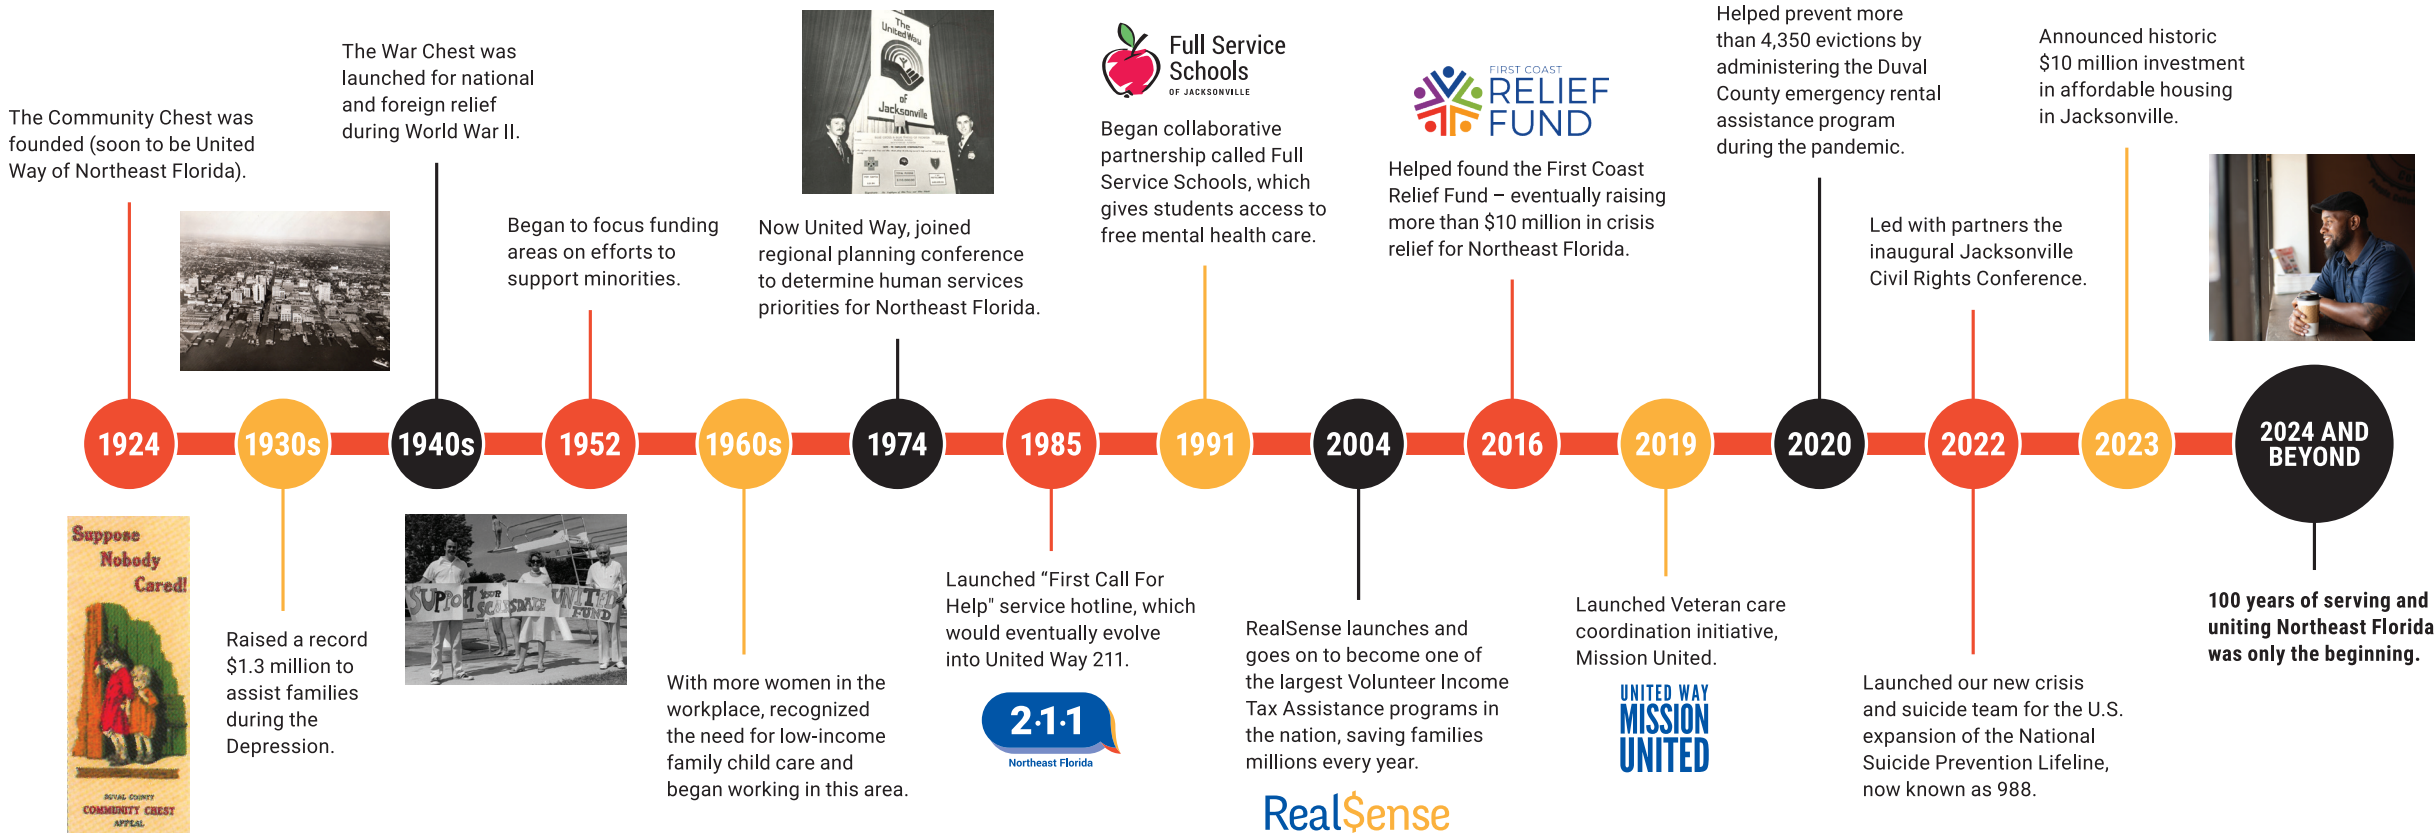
The Community Chest was founded (soon to be United Way of Northeast Florida).

The War Chest was launched for national and foreign relief during World War II.

Began to focus funding areas on efforts to support minorities.

The United Way of Jacksonville

Now United Way, joined regional planning conference to determine human services priorities for Northeast Florida.

Full Service Schools OF JACKSONVILLE

Began collaborative partnership called Full Service Schools, which gives students access to free mental health care.

FIRST COAST RELIEF FUND

Helped found the First Coast Relief Fund – eventually raising more than $10 million in crisis relief for Northeast Florida.

Helped prevent more than 4,350 evictions by administering the Duval County emergency rental assistance program during the pandemic.

Led with partners the inaugural Jacksonville Civil Rights Conference.

Announced historic $10 million investment in affordable housing in Jacksonville.

1924 1930s 1940s 1952 1960s 1974 1985 1991 2004 2016 2019 2020 2022 2023 2024 AND BEYOND

Suppose Nobody Cared!

DUVAL COUNTY COMMUNITY CHEST APPEAL

Raised a record $1.3 million to assist families during the Depression.

SUPPORT YOUR SCATSDALE UNITED FUND

With more women in the workplace, recognized the need for low-income family child care and began working in this area.

Launched “First Call For Help" service hotline, which would eventually evolve into United Way 211.

2·1·1 Northeast Florida

RealSense launches and goes on to become one of the largest Volunteer Income Tax Assistance programs in the nation, saving families millions every year.

RealSense

Launched Veteran care coordination initiative, Mission United.

UNITED WAY MISSION UNITED

Launched our new crisis and suicide team for the U.S. expansion of the National Suicide Prevention Lifeline, now known as 988.

100 years of serving and uniting Northeast Florida was only the beginning.